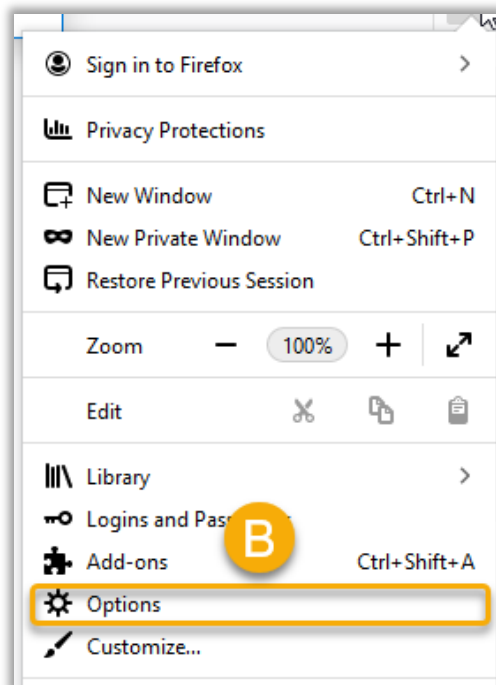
Sign in to Firefox

Privacy Protections

New Window Ctrl+N
New Private Window Ctrl+Shift+P
Restore Previous Session

Zoom − 100% +

Edit

Library
Logins and Pas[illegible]
Add-ons Ctrl+Shift+A
Options
Customize...

B